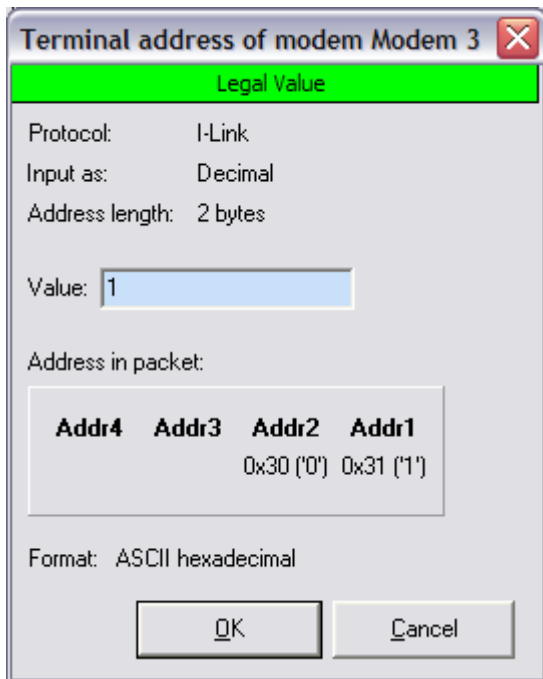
Terminal address of modem Modem 3

Legal Value

Protocol: I-Link

Input as: Decimal

Address length: 2 bytes

Value: 1

Address in packet:

| Addr4 | Addr3 | Addr2 | Addr1 |
|---|---|---|---|
| | | 0x30 ('0') | 0x31 ('1') |

Format: ASCII hexadecimal

OK Cancel